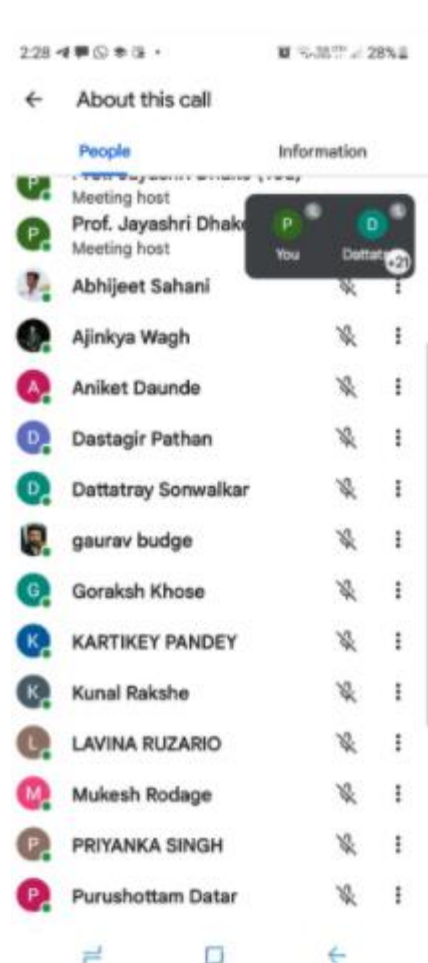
2:28 ·

28%

About this call

People

Information

P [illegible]

Meeting host

P Prof. Jayashri Dhak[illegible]

Meeting host

P You

D Dattat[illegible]

+21

Abhijeet Sahani

Ajinkya Wagh

A Aniket Daunde

D Dastagir Pathan

D Dattatray Sonwalkar

gaurav budge

G Goraksh Khose

K KARTIKEY PANDEY

K Kunal Rakshe

L LAVINA RUZARIO

M Mukesh Rodage

P PRIYANKA SINGH

P Purushottam Datar